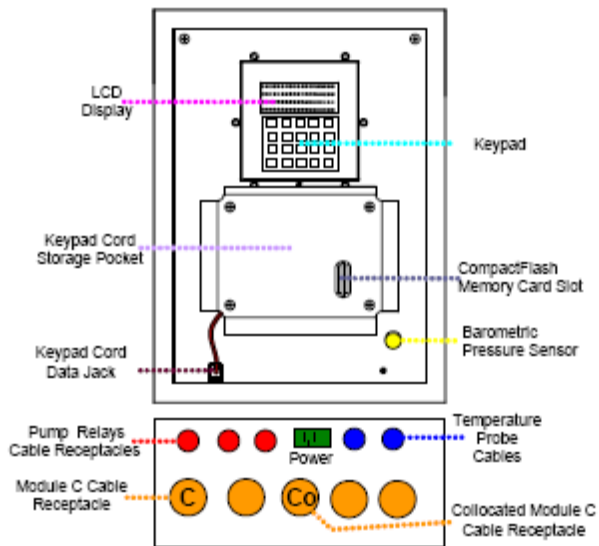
LCD Display

Keypad

Keypad Cord Storage Pocket

CompactFlash Memory Card Slot

Barometric Pressure Sensor

Keypad Cord Data Jack

Pump Relays Cable Receptacles

Power

Temperature Probe Cables

Module C Cable Receptacle

C

Co

Collocated Module C Cable Receptacle